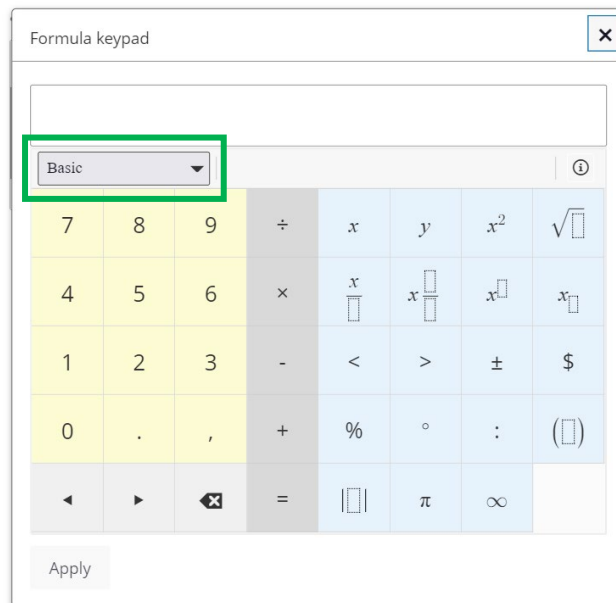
Formula keypad

Basic

| 7 | 8 | 9 | ÷ | $x$ | $y$ | $x^2$ | $\sqrt{\square}$ |
|---|---|---|---|---|---|---|---|
| 4 | 5 | 6 | × | $\frac{x}{\square}$ | $x\frac{\square}{\square}$ | $x^{\square}$ | $x_{\square}$ |
| 1 | 2 | 3 | - | < | > | ± | $ |
| 0 | . | , | + | % | ° | : | $(\square)$ |
| ◂ | ▸ | ⌫ | = | $\lvert\square\rvert$ | π | ∞ | |

Apply